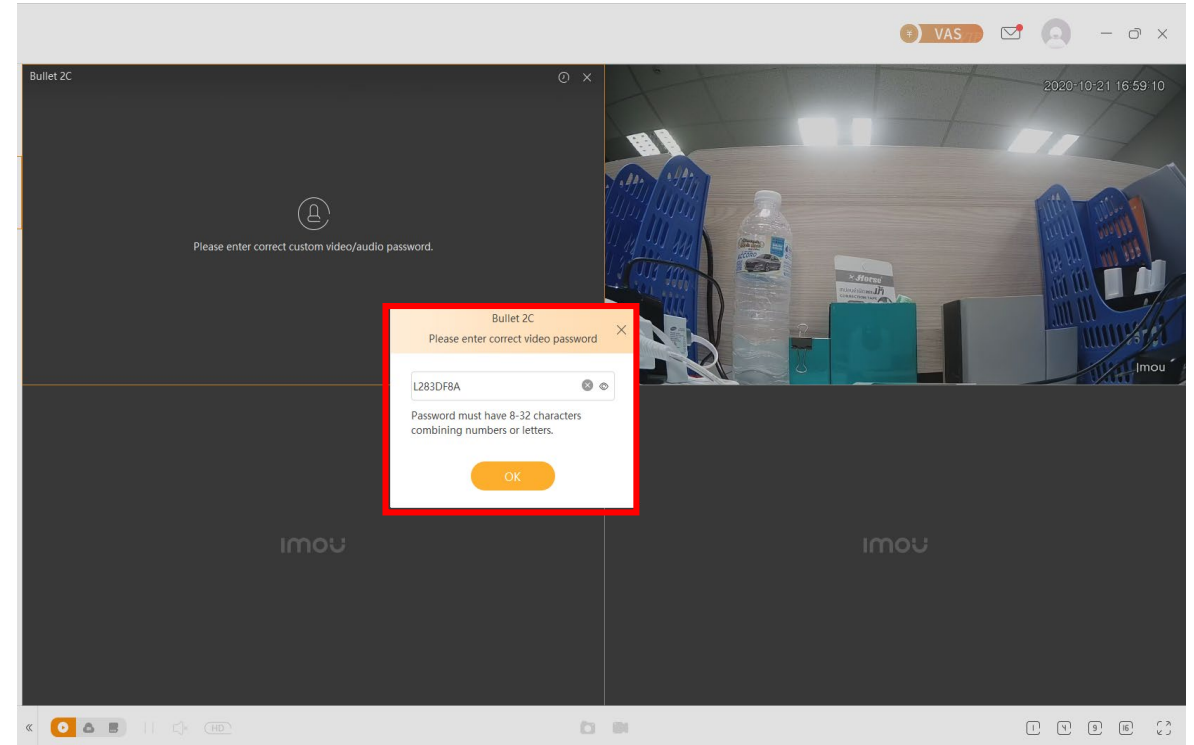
VAS

Bullet 2C

Please enter correct custom video/audio password.

2020-10-21 16:59:10

Imou

Bullet 2C
Please enter correct video password

L283DF8A

Password must have 8-32 characters combining numbers or letters.

OK

imou

imou

HD

1 4 9 16